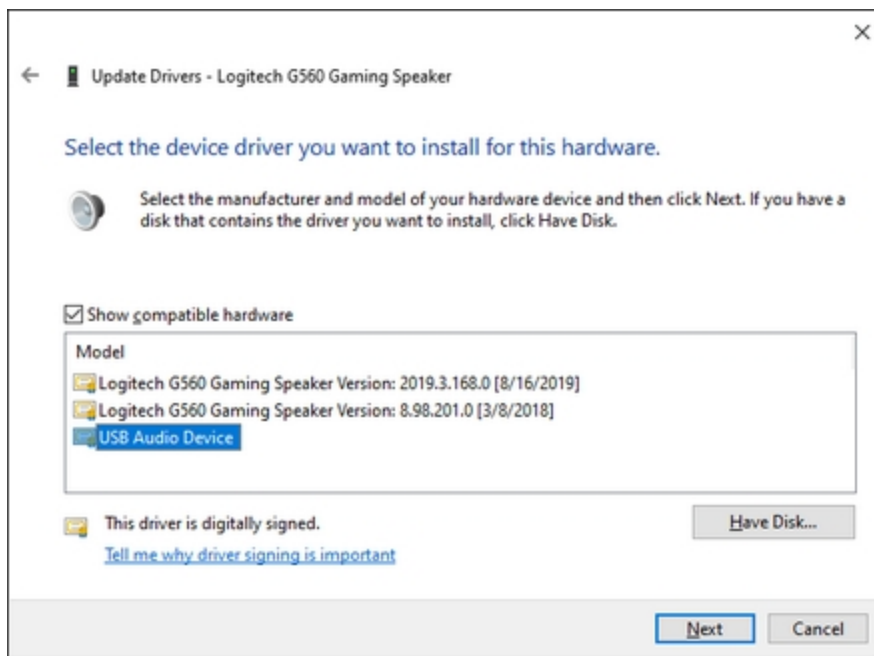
Update Drivers - Logitech G560 Gaming Speaker

Select the device driver you want to install for this hardware.

Select the manufacturer and model of your hardware device and then click Next. If you have a disk that contains the driver you want to install, click Have Disk.

Show compatible hardware

Model
Logitech G560 Gaming Speaker Version: 2019.3.168.0 [8/16/2019]
Logitech G560 Gaming Speaker Version: 8.98.201.0 [3/8/2018]
USB Audio Device

This driver is digitally signed.
Tell me why driver signing is important

Have Disk...

Next
Cancel